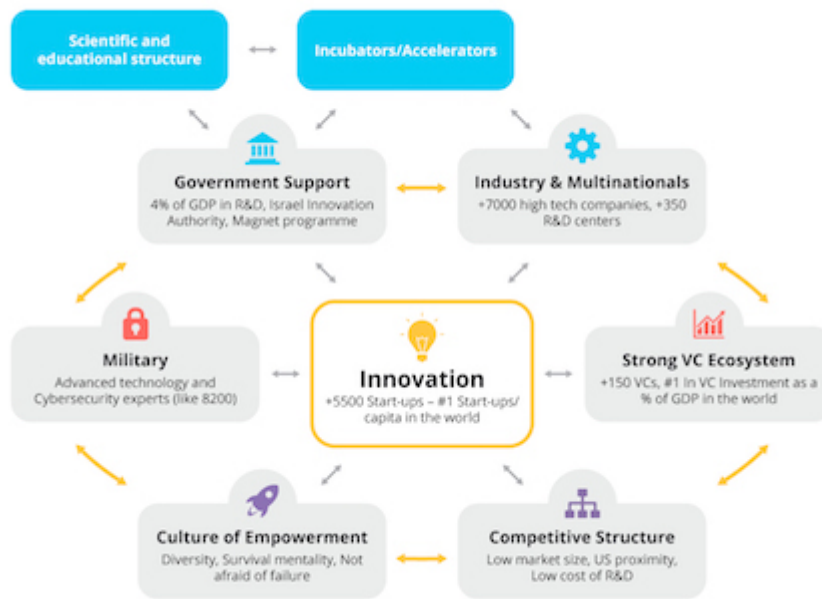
Scientific and educational structure

Incubators/Accelerators

Government Support
4% of GDP in R&D, Israel Innovation Authority, Magnet programme

Industry & Multinationals
+7000 high tech companies, +350 R&D centers

Military
Advanced technology and Cybersecurity experts (like 8200)

Innovation
+5500 Start-ups – #1 Start-ups/capita in the world

Strong VC Ecosystem
+150 VCs, #1 in VC Investment as a % of GDP in the world

Culture of Empowerment
Diversity, Survival mentality, Not afraid of failure

Competitive Structure
Low market size, US proximity, Low cost of R&D